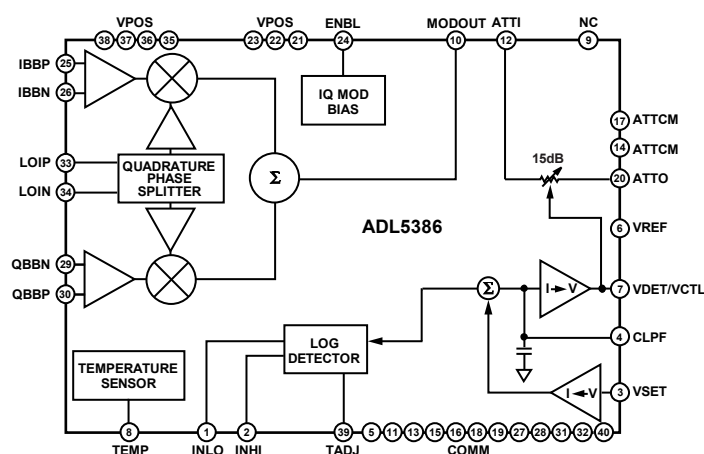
VPOS
38 37 36 35
VPOS
23 22 21
ENBL
24
MODOUT
10
ATTI
12
NC
9

IBBP 25
IBBN 26
IQ MOD BIAS
17 ATTCM
14 ATTCM
LOIP 33
LOIN 34
QUADRATURE PHASE SPLITTER
Σ
15dB
20 ATTO
ADL5386
6 VREF
QBBN 29
QBBP 30
Σ
I→V
7 VDET/VCTL
4 CLPF
LOG DETECTOR
TEMPERATURE SENSOR
I←V
3 VSET
8
1
2
39
5 11 13 15 16 18 19 27 28 31 32 40
TEMP
INLO
INHI
TADJ
COMM